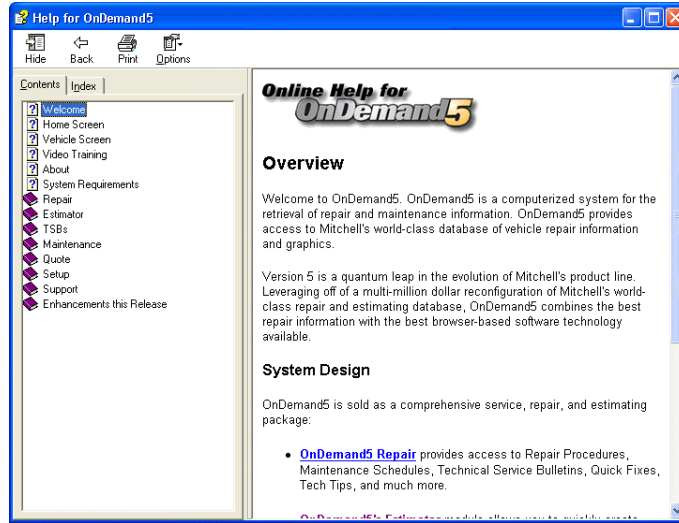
Help for OnDemand5

Hide Back Print Options

Contents Index

Welcome
Home Screen
Vehicle Screen
Video Training
About
System Requirements
Repair
Estimator
TSBs
Maintenance
Quote
Setup
Support
Enhancements this Release

Online Help for OnDemand5

Overview

Welcome to OnDemand5. OnDemand5 is a computerized system for the retrieval of repair and maintenance information. OnDemand5 provides access to Mitchell's world-class database of vehicle repair information and graphics.

Version 5 is a quantum leap in the evolution of Mitchell's product line. Leveraging off of a multi-million dollar reconfiguration of Mitchell's world-class repair and estimating database, OnDemand5 combines the best repair information with the best browser-based software technology available.

System Design

OnDemand5 is sold as a comprehensive service, repair, and estimating package:

• OnDemand5 Repair provides access to Repair Procedures, Maintenance Schedules, Technical Service Bulletins, Quick Fixes, Tech Tips, and much more.

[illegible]